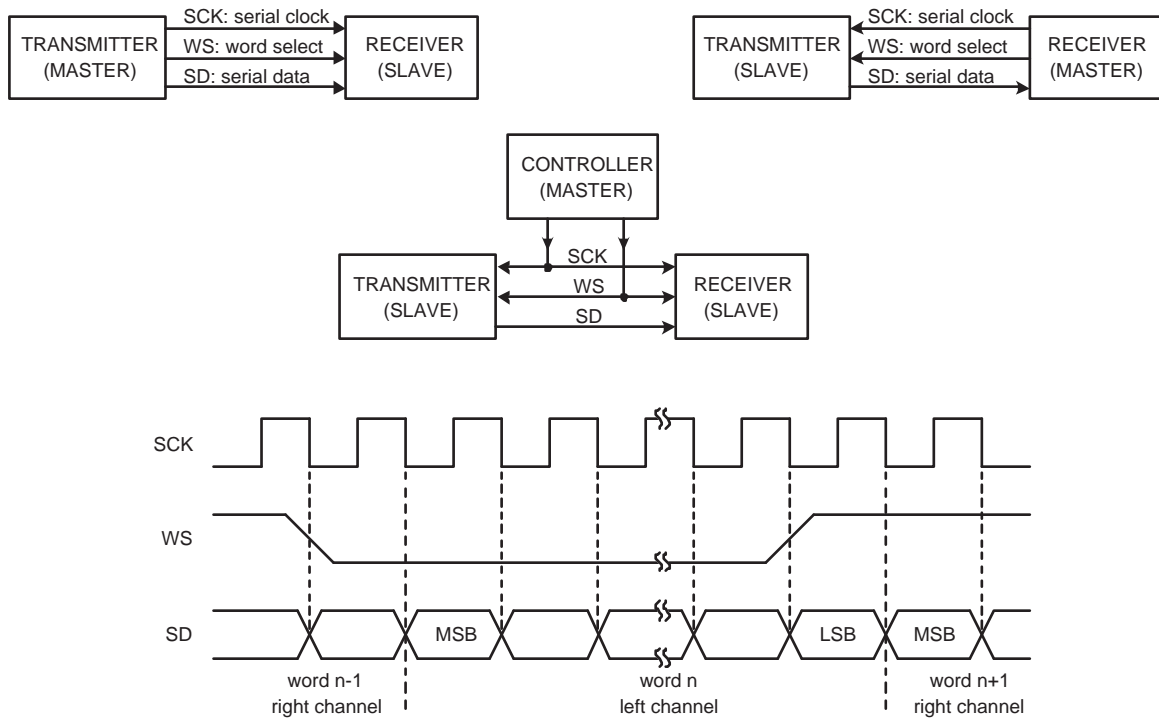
TRANSMITTER (MASTER)
SCK: serial clock
WS: word select
SD: serial data
RECEIVER (SLAVE)

TRANSMITTER (SLAVE)
SCK: serial clock
WS: word select
SD: serial data
RECEIVER (MASTER)

CONTROLLER (MASTER)
TRANSMITTER (SLAVE)
SCK
WS
SD
RECEIVER (SLAVE)

SCK
WS
SD
MSB
LSB
MSB
word n-1
right channel
word n
left channel
word n+1
right channel